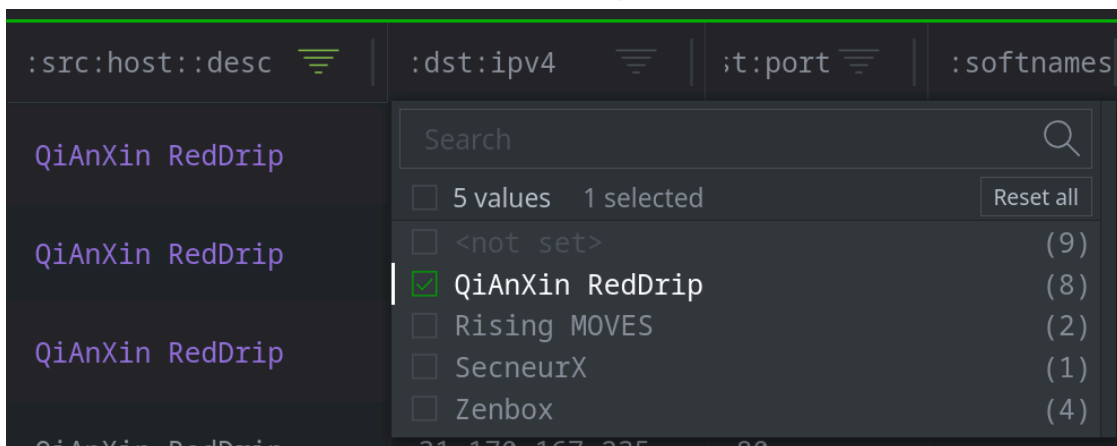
:src:host::desc | :dst:ipv4 | ;t:port | :softnames

QiAnXin RedDrip

QiAnXin RedDrip

QiAnXin RedDrip

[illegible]

Search

5 values 1 selected Reset all

<not set> (9)

QiAnXin RedDrip (8)

Rising MOVES (2)

SecneurX (1)

Zenbox (4)